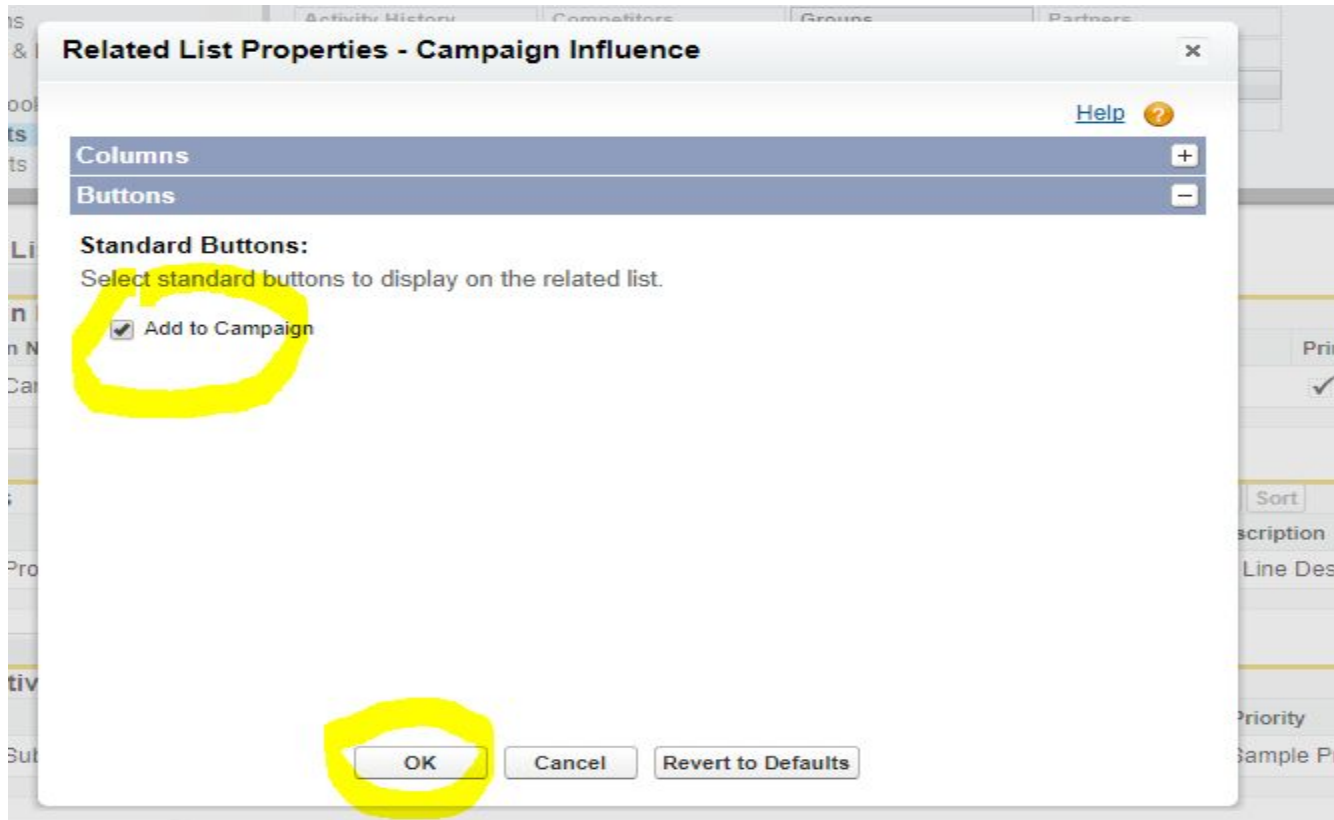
Activity History
Competitors
Groups
Partners

Related List Properties - Campaign Influence

×

Help

Columns

Buttons

Standard Buttons:

Select standard buttons to display on the related list.

Add to Campaign

Sort

scription

Line Des

Priority

Sample Pr

OK

Cancel

Revert to Defaults